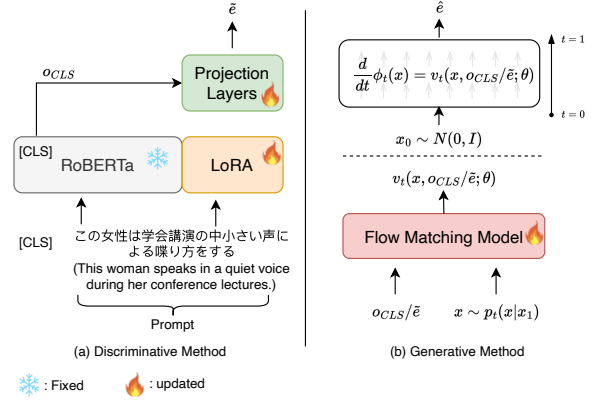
$\tilde{e}$

$o_{CLS}$

Projection Layers

[CLS] RoBERTa

LoRA

[CLS] この女性は学会講演の中小さい声による喋り方をする (This woman speaks in a quiet voice during her conference lectures.)

Prompt

(a) Discriminative Method

$\hat{e}$

$t = 1$

$\frac{d}{dt}\phi_t(x) = v_t(x, o_{CLS}/\tilde{e}; \theta)$

$t = 0$

$x_0 \sim N(0, I)$

$v_t(x, o_{CLS}/\tilde{e}; \theta)$

Flow Matching Model

$o_{CLS}/\tilde{e}$ $x \sim p_t(x|x_1)$

(b) Generative Method

: Fixed : updated